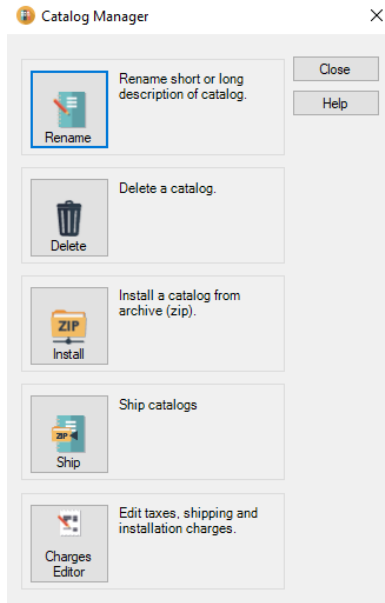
Catalog Manager

×

Rename

Rename short or long description of catalog.

Close

Help

Delete

Delete a catalog.

ZIP

Install

Install a catalog from archive (zip).

ZIP

Ship

Ship catalogs

Charges Editor

Edit taxes, shipping and installation charges.